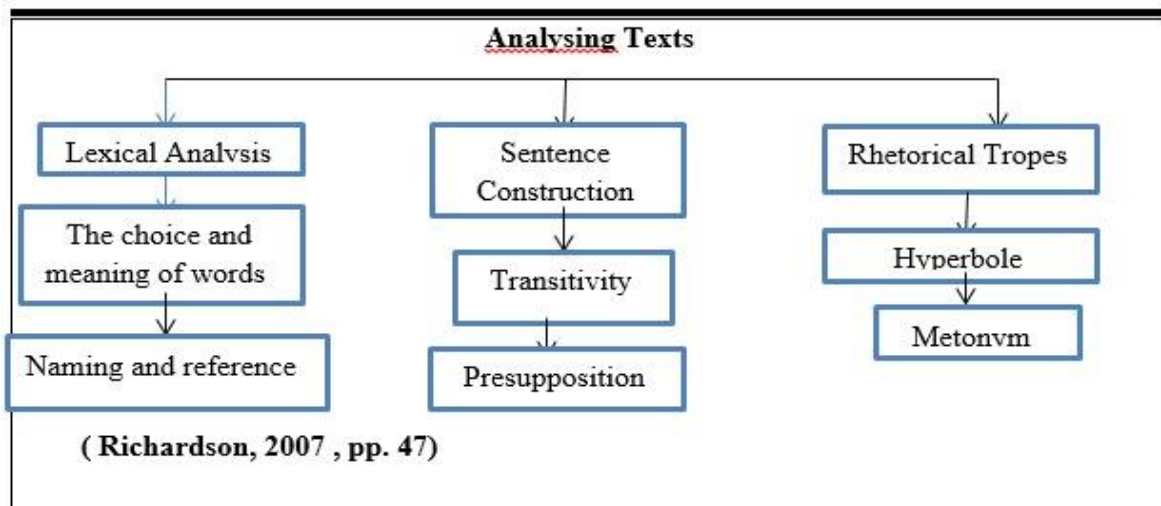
Analysing Texts

Lexical Analysis

The choice and meaning of words

Naming and reference

Sentence Construction

Transitivity

Presupposition

Rhetorical Tropes

Hyperbole

Metonym

( Richardson, 2007 , pp. 47)